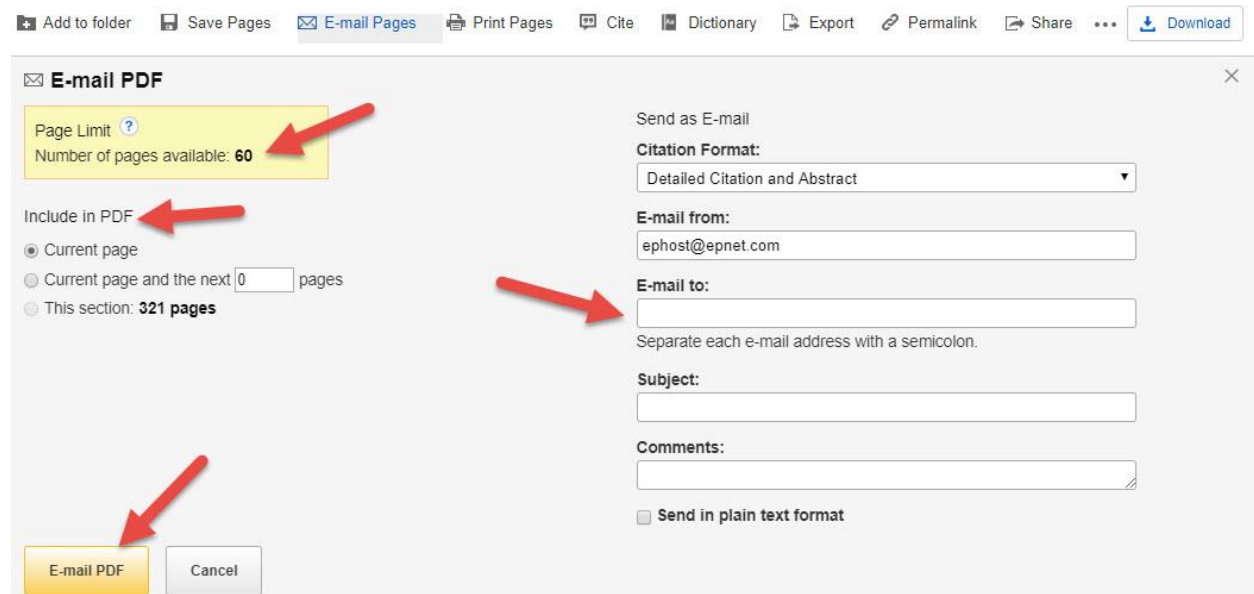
Add to folder Save Pages E-mail Pages Print Pages Cite Dictionary Export Permalink Share ••• Download

E-mail PDF

Page Limit ?
Number of pages available: **60**

Include in PDF
Current page
Current page and the next 0 pages
This section: **321 pages**

Send as E-mail
**Citation Format:**
Detailed Citation and Abstract
**E-mail from:**
ephost@epnet.com
**E-mail to:**

Separate each e-mail address with a semicolon.
**Subject:**

**Comments:**

Send in plain text format

E-mail PDF Cancel